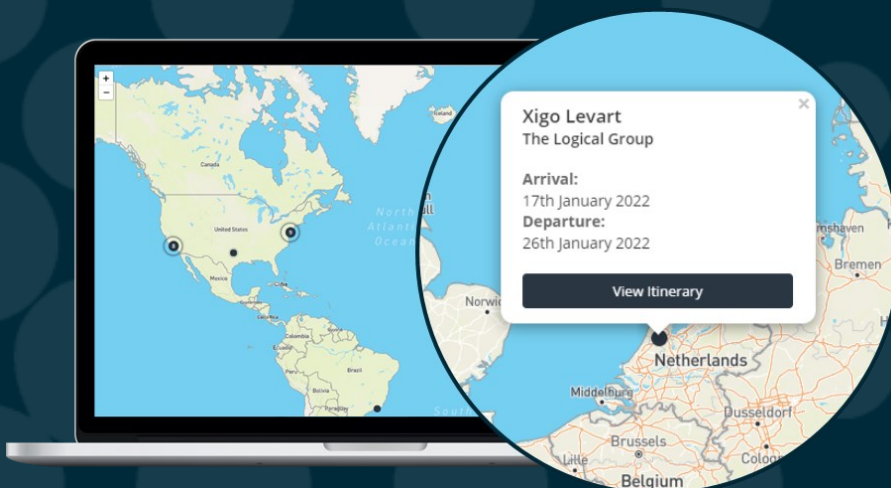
+
−
Canada
United States
Mexico
Brasil
Bolivia
Paraguay
North
Atlantic
Ocean
South

×
Xigo Levart
The Logical Group

Arrival:
17th January 2022
Departure:
26th January 2022

View Itinerary

Norwich
Netherlands
Middelburg
Brussels
Belgium
Lille
Dusseldorf
Cologne
Bremen
rshaven